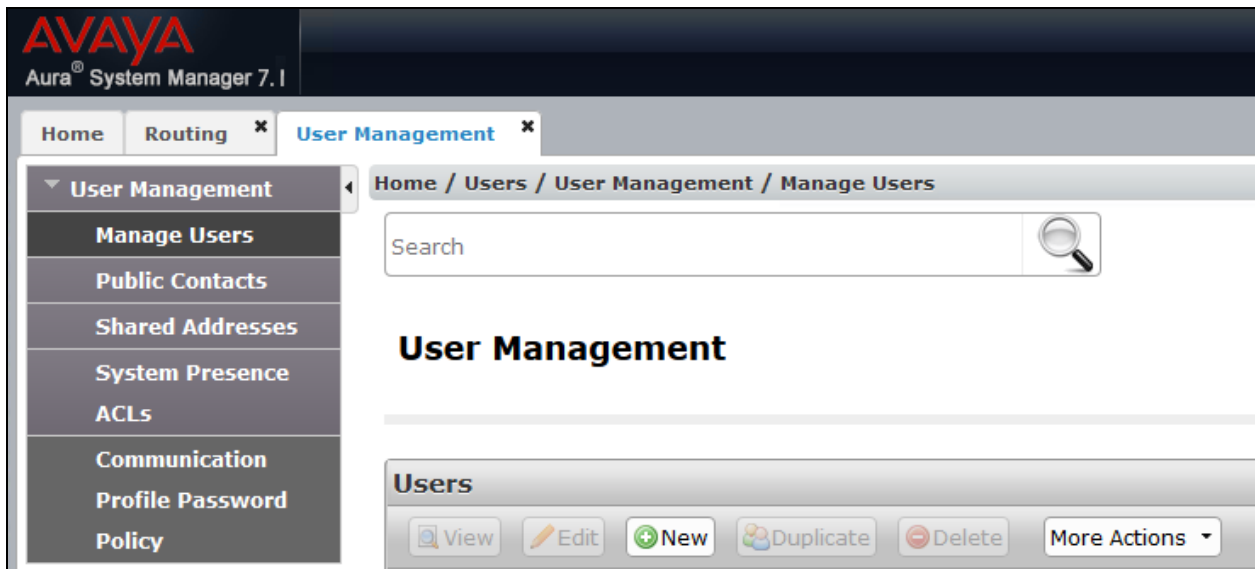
AVAYA
Aura® System Manager 7.1

Home | Routing ✖ | User Management ✖

User Management
Manage Users
Public Contacts
Shared Addresses
System Presence ACLs
Communication Profile Password Policy

Home / Users / User Management / Manage Users

Search

User Management

Users

View | Edit | New | Duplicate | Delete | More Actions